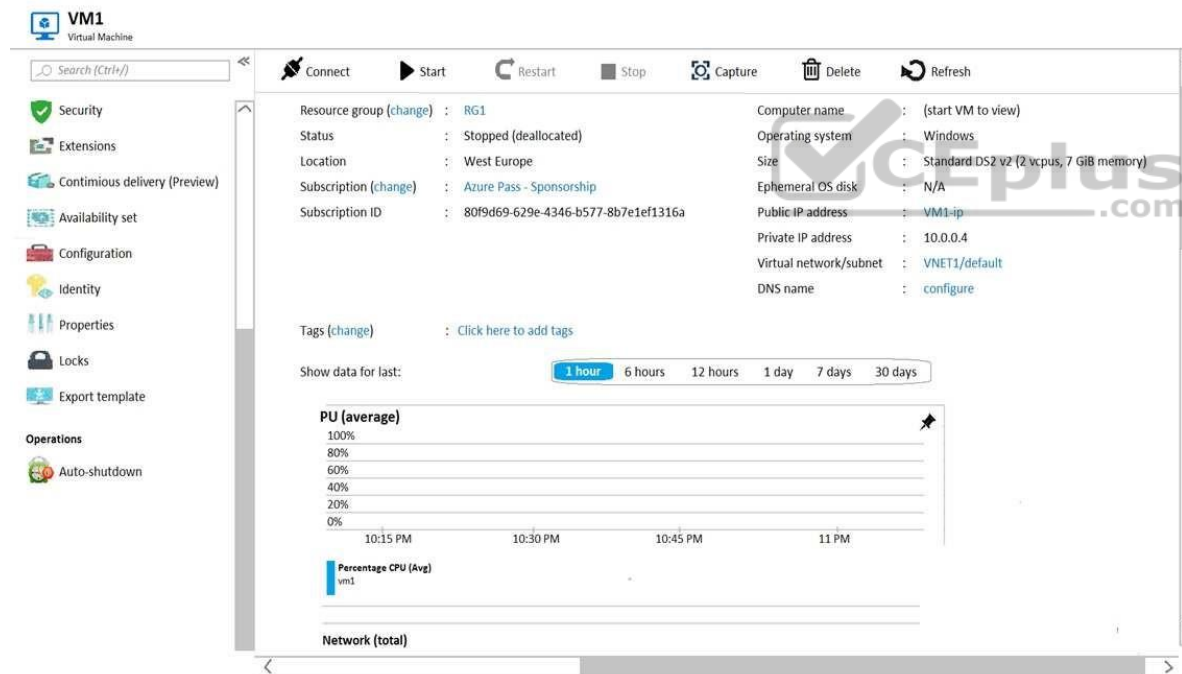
VM1
Virtual Machine

Search (Ctrl+/)

Security
Extensions
Contimious delivery (Preview)
Availability set
Configuration
Identity
Properties
Locks
Export template

Operations
Auto-shutdown

Connect Start Restart Stop Capture Delete Refresh

Resource group (change) : RG1
Status : Stopped (deallocated)
Location : West Europe
Subscription (change) : Azure Pass - Sponsorship
Subscription ID : 80f9d69-629e-4346-b577-8b7e1ef1316a

Computer name : (start VM to view)
Operating system : Windows
Size : Standard DS2 v2 (2 vcpus, 7 GiB memory)
Ephemeral OS disk : N/A
Public IP address : VM1-ip
Private IP address : 10.0.0.4
Virtual network/subnet : VNET1/default
DNS name : configure

Tags (change) : Click here to add tags

Show data for last: 1 hour 6 hours 12 hours 1 day 7 days 30 days

PU (average)
100%
80%
60%
40%
20%
0%
10:15 PM 10:30 PM 10:45 PM 11 PM

Percentage CPU (Avg)
vm1

Network (total)

VCEplus.com